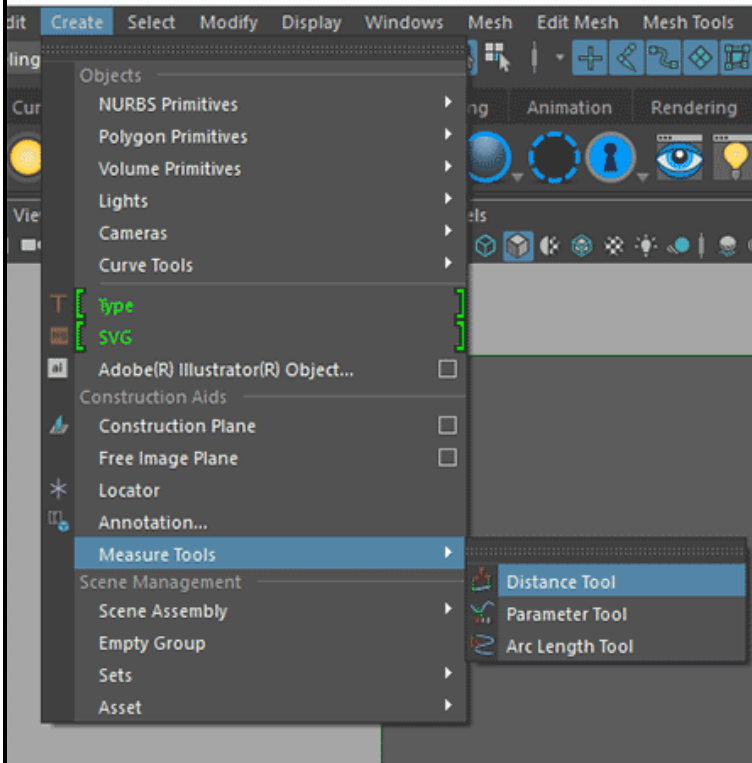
dit Create Select Modify Display Windows Mesh Edit Mesh Mesh Tools

ling

Cur

ng Animation Rendering

Vie

els

Objects

NURBS Primitives

Polygon Primitives

Volume Primitives

Lights

Cameras

Curve Tools

Type

SVG

Adobe(R) Illustrator(R) Object...

Construction Aids

Construction Plane

Free Image Plane

Locator

Annotation...

Measure Tools

Scene Management

Scene Assembly

Empty Group

Sets

Asset

Distance Tool

Parameter Tool

Arc Length Tool